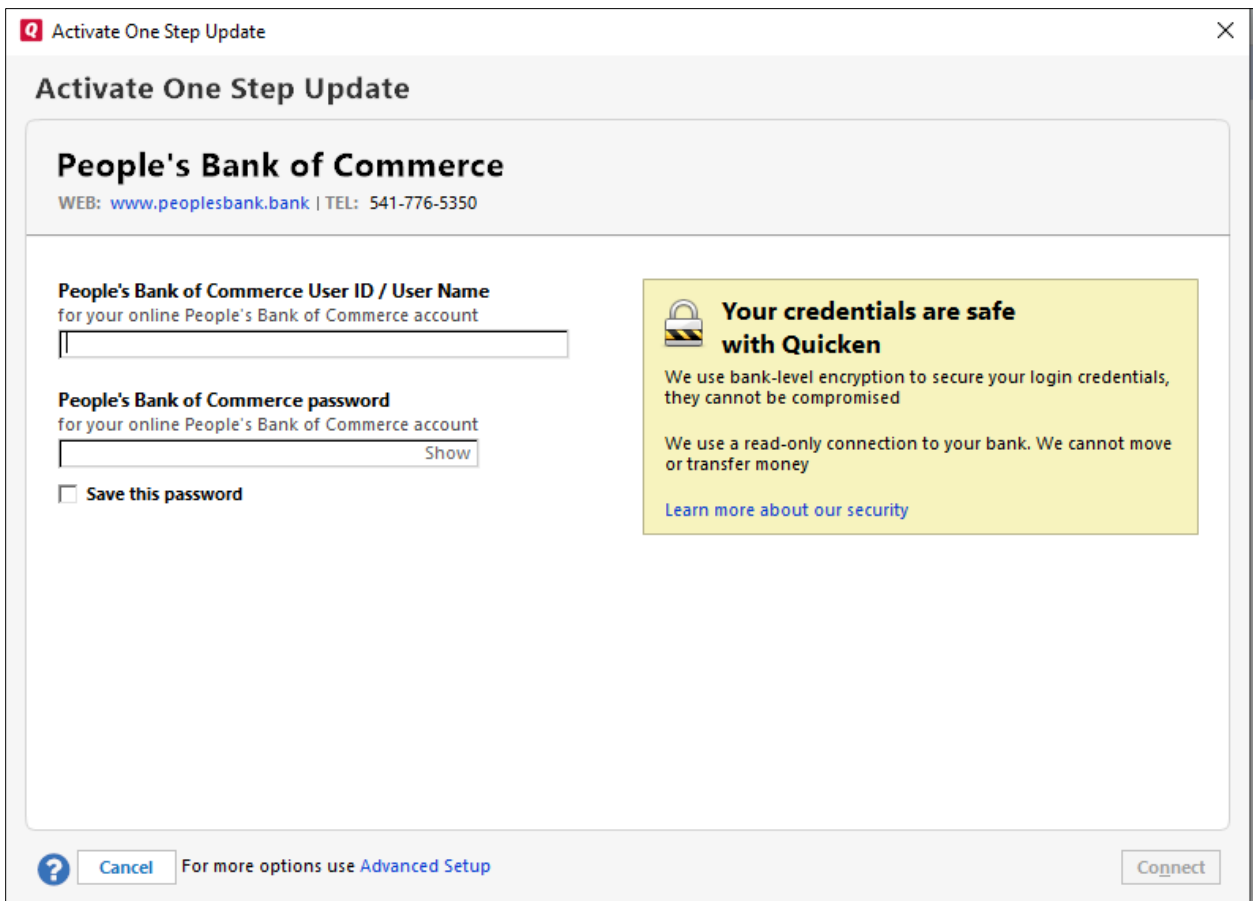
Q Activate One Step Update

Activate One Step Update

People's Bank of Commerce
WEB: www.peoplesbank.bank | TEL: 541-776-5350

People's Bank of Commerce User ID / User Name
for your online People's Bank of Commerce account

People's Bank of Commerce password
for your online People's Bank of Commerce account
Show

Save this password

Your credentials are safe with Quicken

We use bank-level encryption to secure your login credentials, they cannot be compromised

We use a read-only connection to your bank. We cannot move or transfer money

Learn more about our security

Cancel For more options use Advanced Setup

Connect